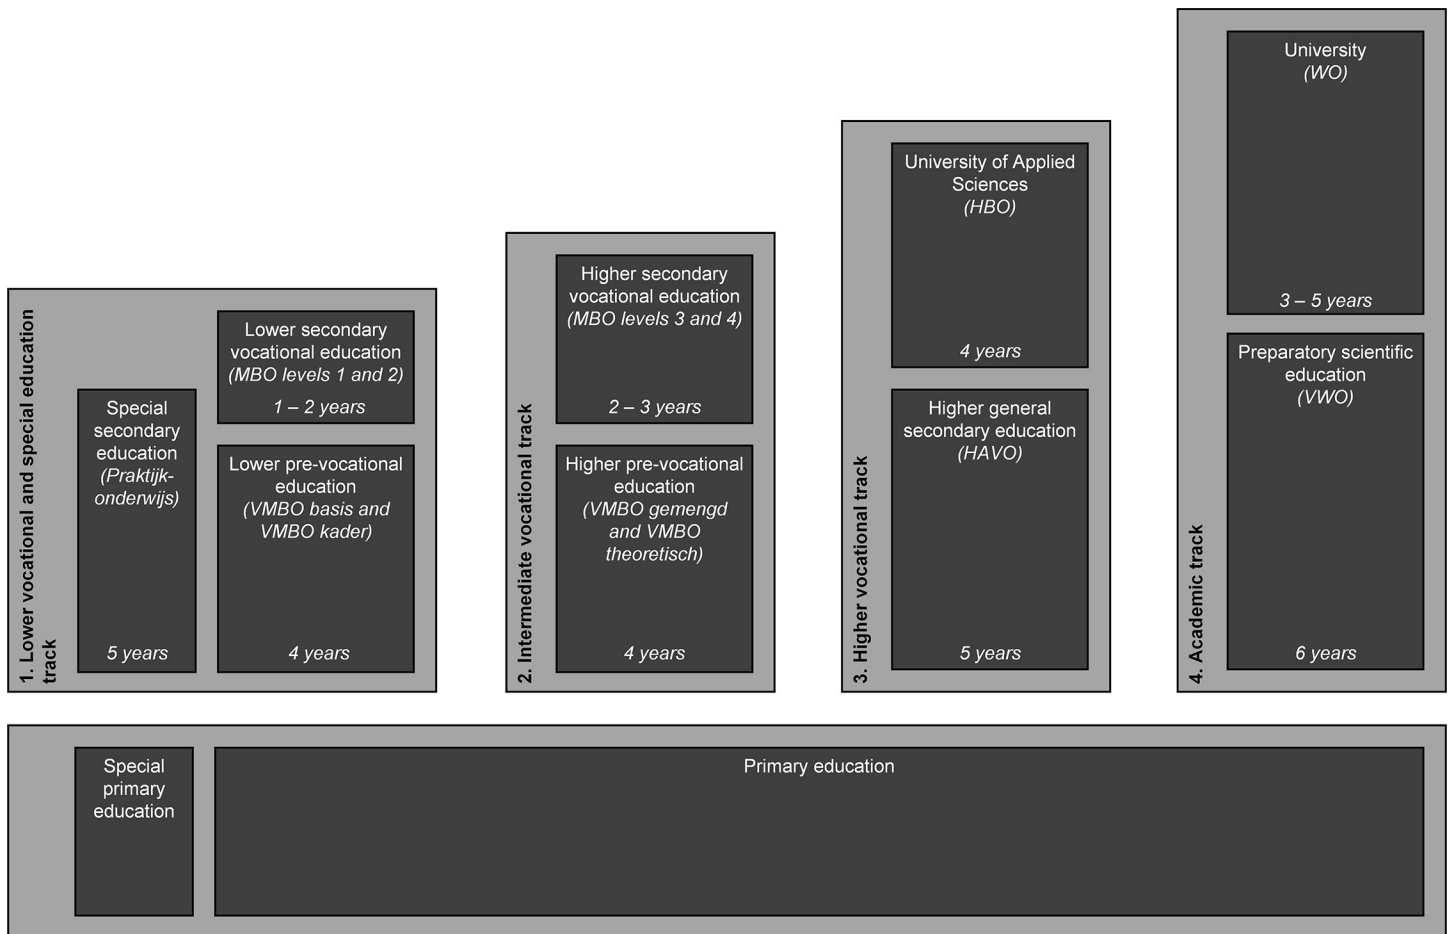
1. Lower vocational and special education track

Lower secondary vocational education (MBO levels 1 and 2)
1 – 2 years

Special secondary education (Praktijkonderwijs)
5 years

Lower pre-vocational education (VMBO basis and VMBO kader)
4 years

2. Intermediate vocational track

Higher secondary vocational education (MBO levels 3 and 4)
2 – 3 years

Higher pre-vocational education (VMBO gemengd and VMBO theoretisch)
4 years

3. Higher vocational track

University of Applied Sciences (HBO)
4 years

Higher general secondary education (HAVO)
5 years

4. Academic track

University (WO)
3 – 5 years

Preparatory scientific education (VWO)
6 years

Special primary education

Primary education